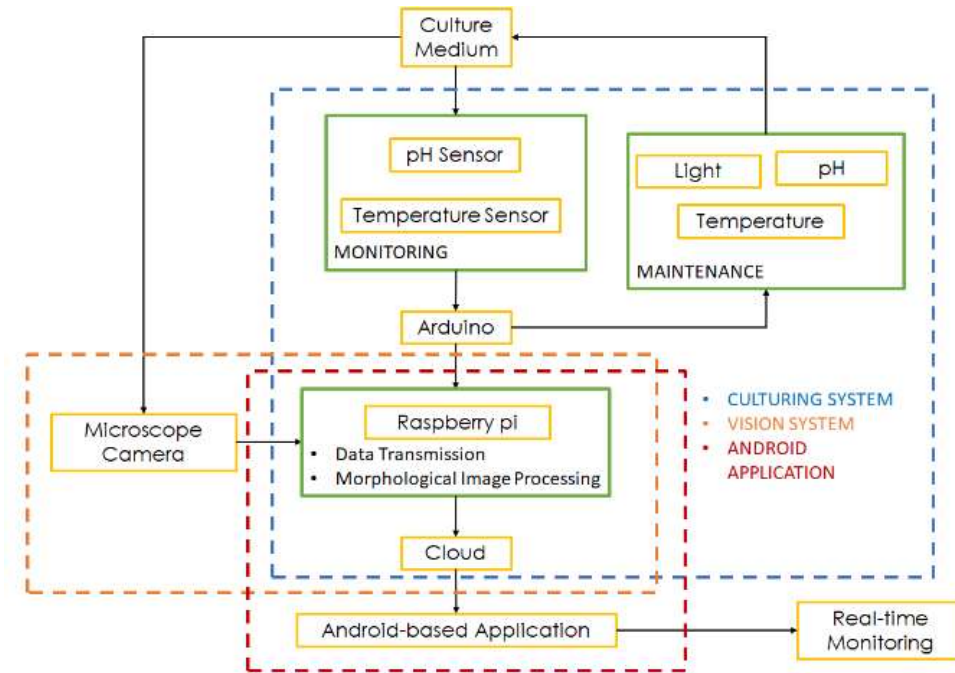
Culture Medium

pH Sensor

Temperature Sensor

MONITORING

Light

pH

Temperature

MAINTENANCE

Arduino

Microscope Camera

Raspberry pi

• Data Transmission
• Morphological Image Processing

• CULTURING SYSTEM
• VISION SYSTEM
• ANDROID APPLICATION

Cloud

Android-based Application

Real-time Monitoring